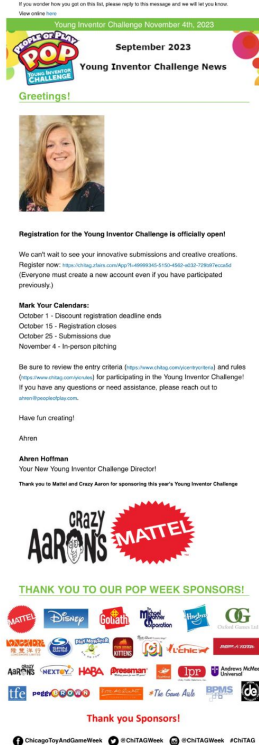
If you wonder how you got on this list, please reply to this message and we will let you know.
View online here

Young Inventor Challenge November 4th, 2023

PEOPLE OF PLAY POP YOUNG INVENTOR CHALLENGE

September 2023
Young Inventor Challenge News

Greetings!

Registration for the Young Inventor Challenge is officially open!

We can't wait to see your innovative submissions and creative creations. Register now: https://chitag.sfairs.com/App/?k=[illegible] (Everyone must create a new account even if you have participated previously.)

Mark Your Calendars:
October 1 - Discount registration deadline ends
October 15 - Registration closes
October 25 - Submissions due
November 4 - In-person pitching

Be sure to review the entry criteria (https://www.chitag.com/yic-entry-criteria) and rules (https://www.chitag.com/yic-rules) for participating in the Young Inventor Challenge! If you have any questions or need assistance, please reach out to ahren@peopleofplay.com.

Have fun creating!

Ahren

Ahren Hoffman
Your New Young Inventor Challenge Director!

Thank you to Mattel and Crazy Aaron for sponsoring this year's Young Inventor Challenge

CRAZY AARON'S MATTEL

THANK YOU TO OUR POP WEEK SPONSORS!

MATTEL Disney Goliath Mitchell Operation Hasbro OG Oxford Games Ltd
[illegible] Fat Brain Toys KITTENS HotClicker
AARON'S NEXTOY HABA Pressman JPP Andrews McMeel Universal
tfe PEZ The Game Aisle BPMS de

Thank you Sponsors!

ChicagoToyAndGameWeek @ChiTAGWeek @ChiTAGWeek #ChiTAG